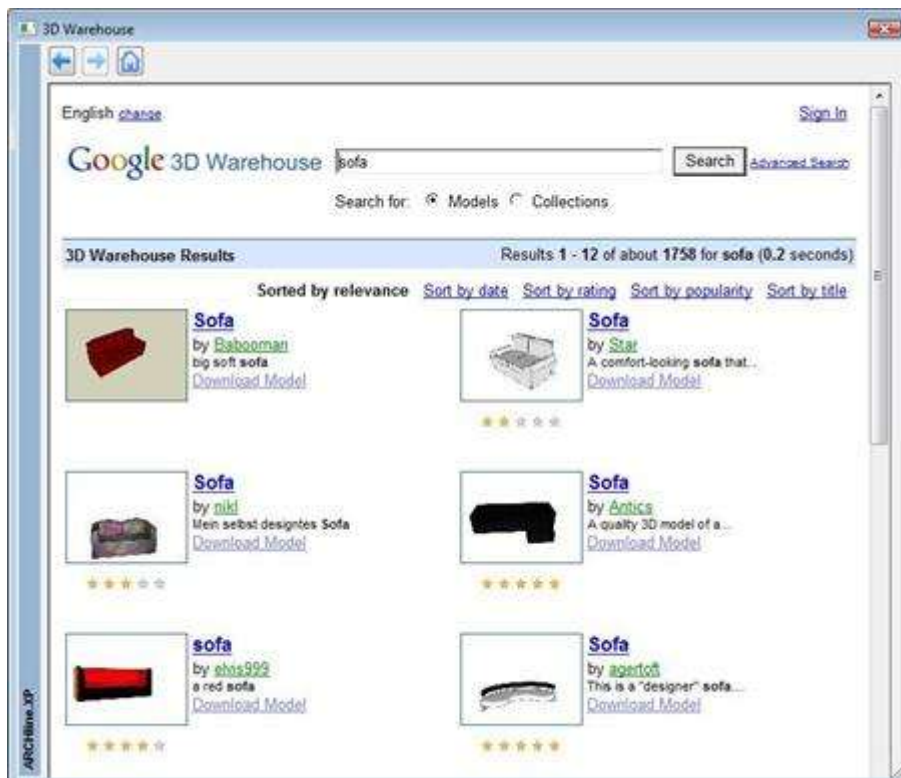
3D Warehouse

English change

Sign In

Google 3D Warehouse sofa Search Advanced Search

Search for: Models Collections

3D Warehouse Results

Results 1 - 12 of about 1758 for sofa (0.2 seconds)

Sorted by relevance Sort by date Sort by rating Sort by popularity Sort by title

Sofa
by Baboonman
big soft sofa
Download Model

Sofa
by Star
A comfort-looking sofa that...
Download Model

Sofa
by nikl
Mein selbst designtes Sofa
Download Model

Sofa
by Antics
A quality 3D model of a...
Download Model

sofa
by elvis999
a red sofa
Download Model

Sofa
by agertoft
This is a "designer" sofa...
Download Model

ARCHline.XP